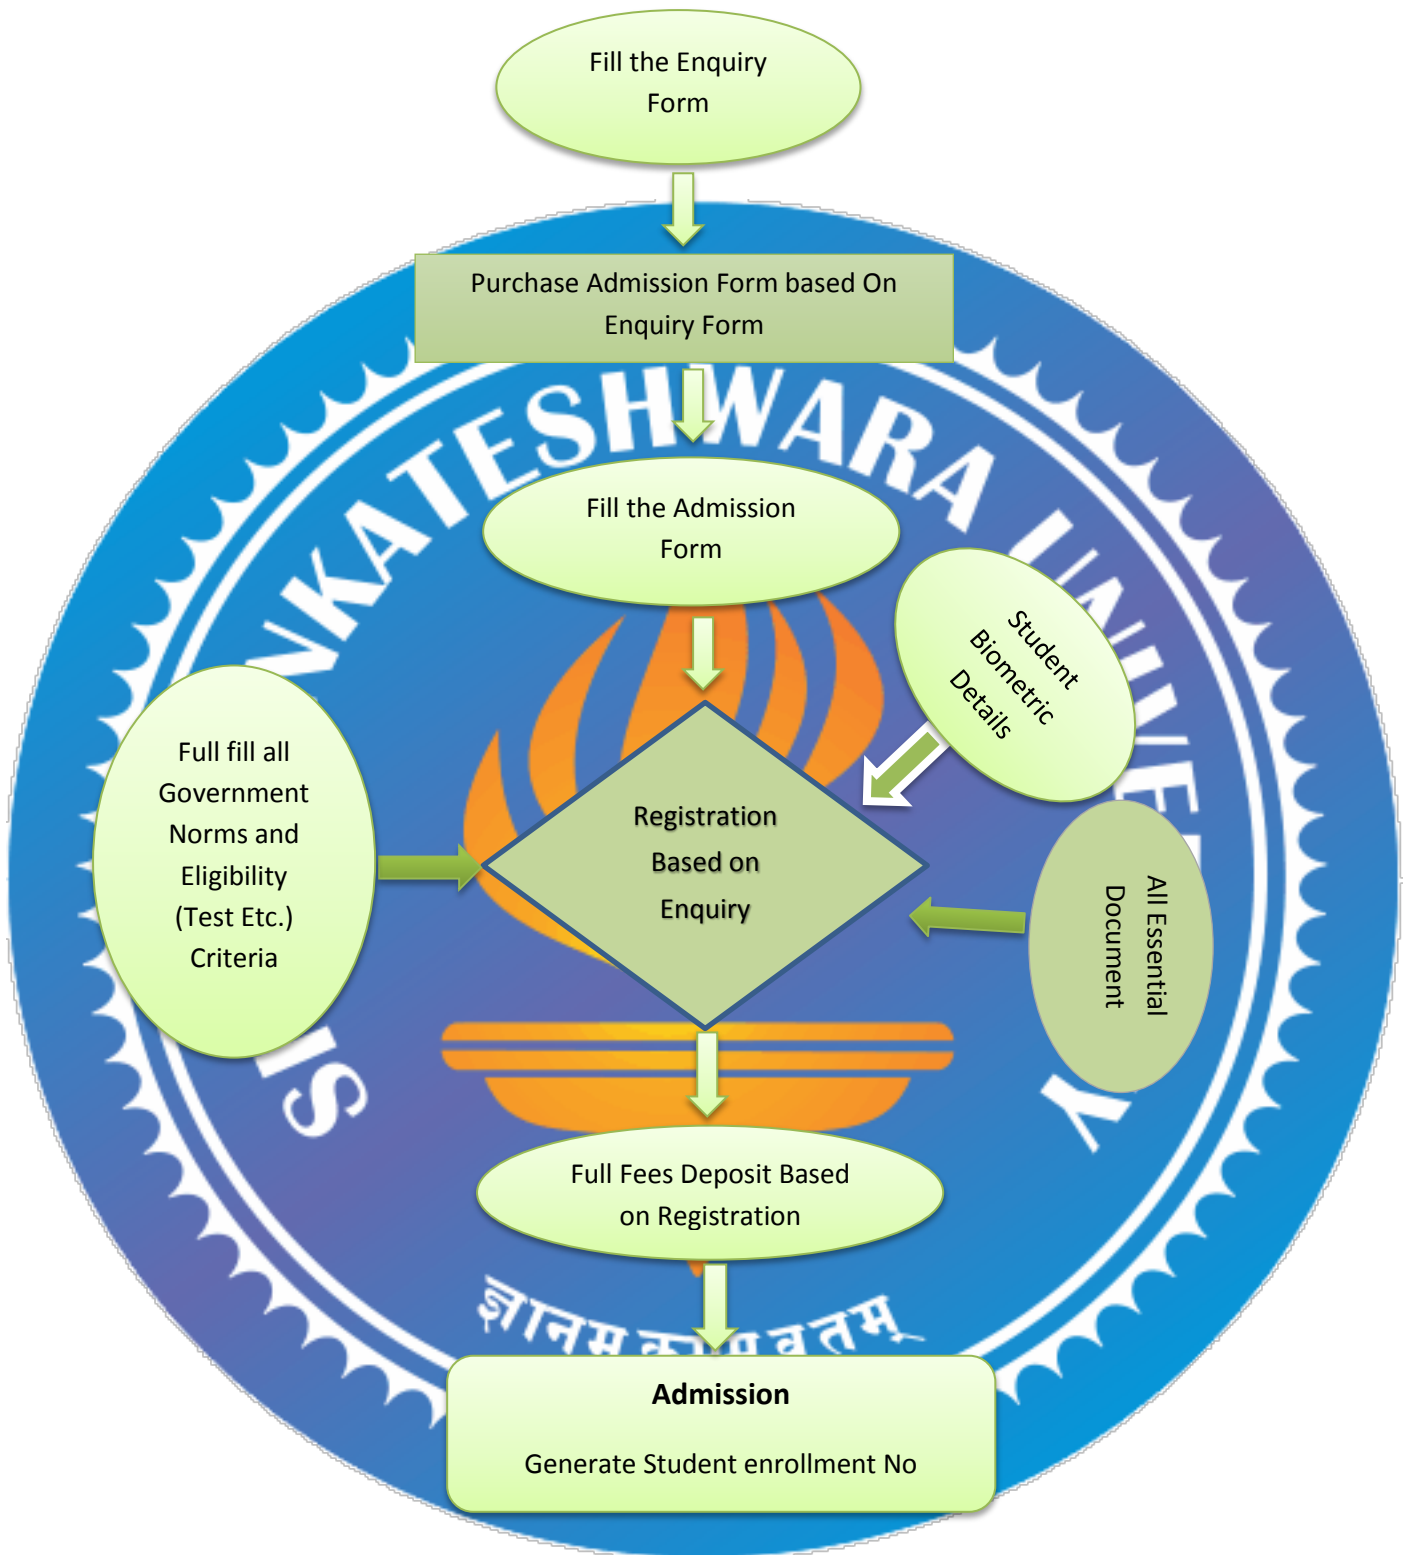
Fill the Enquiry Form

Purchase Admission Form based On Enquiry Form

NKATESHWARA UNIVE

Fill the Admission Form

Student Biometric Details

Full fill all Government Norms and Eligibility (Test Etc.) Criteria

Registration Based on Enquiry

All Essential Document

S

Y

Full Fees Deposit Based on Registration

ज्ञानम् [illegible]

Admission

Generate Student enrollment No